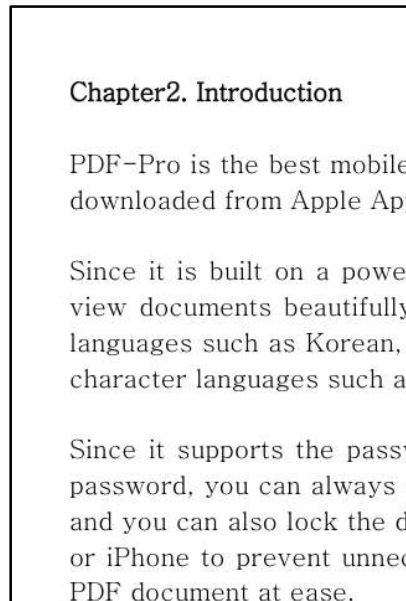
Chapter2. Introduction

PDF-Pro is the best mobile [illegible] downloaded from Apple Ap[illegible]

Since it is built on a powe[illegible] view documents beautifully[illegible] languages such as Korean, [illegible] character languages such a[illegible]

Since it supports the pass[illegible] password, you can always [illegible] and you can also lock the d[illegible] or iPhone to prevent unne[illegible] PDF document at ease.